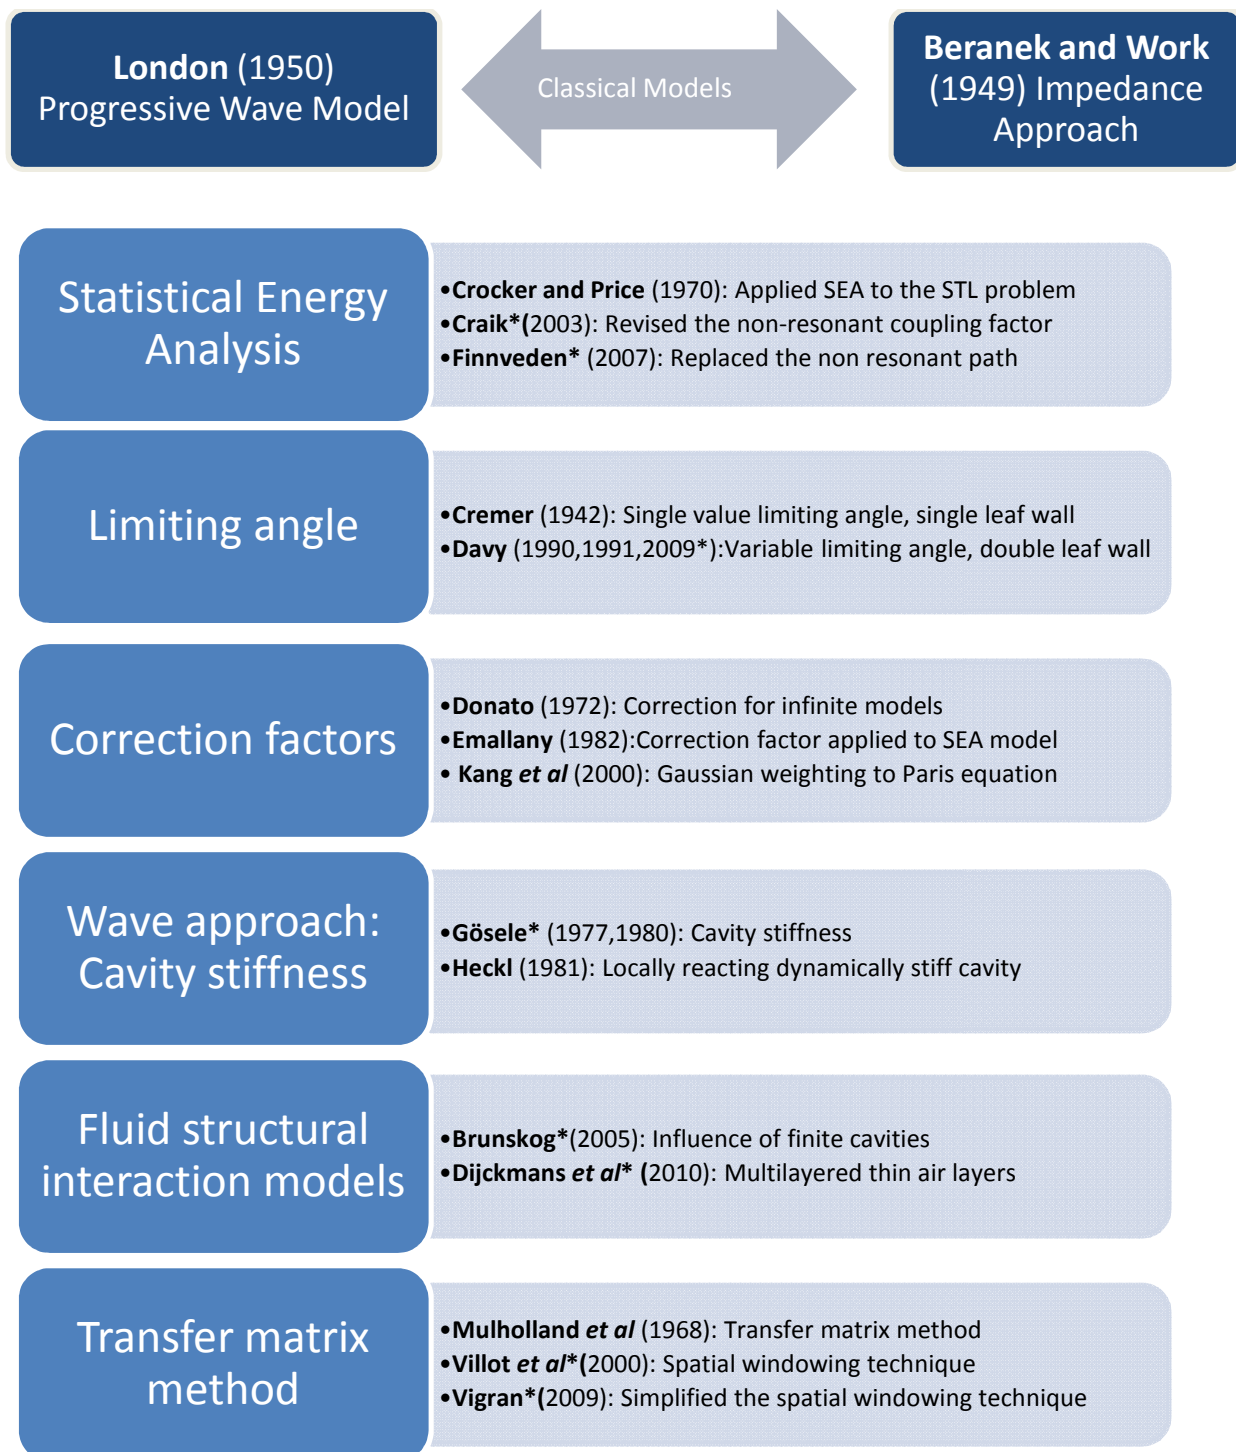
London (1950) Progressive Wave Model

Classical Models

Beranek and Work (1949) Impedance Approach

Statistical Energy Analysis

•Crocker and Price (1970): Applied SEA to the STL problem
•Craik*(2003): Revised the non-resonant coupling factor
•Finnveden* (2007): Replaced the non resonant path

Limiting angle

•Cremer (1942): Single value limiting angle, single leaf wall
•Davy (1990,1991,2009*):Variable limiting angle, double leaf wall

Correction factors

•Donato (1972): Correction for infinite models
•Emallany (1982):Correction factor applied to SEA model
• Kang et al (2000): Gaussian weighting to Paris equation

Wave approach: Cavity stiffness

•Gösele* (1977,1980): Cavity stiffness
•Heckl (1981): Locally reacting dynamically stiff cavity

Fluid structural interaction models

•Brunskog*(2005): Influence of finite cavities
•Dijckmans et al* (2010): Multilayered thin air layers

Transfer matrix method

•Mulholland et al (1968): Transfer matrix method
•Villot et al*(2000): Spatial windowing technique
•Vigran*(2009): Simplified the spatial windowing technique